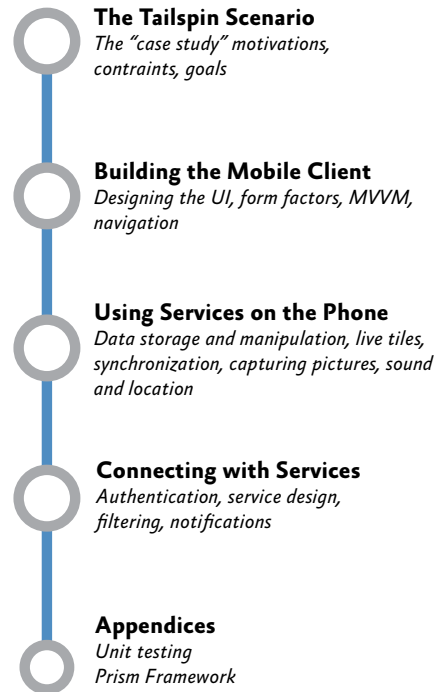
**The Tailspin Scenario**
*The "case study" motivations, contraints, goals*

**Building the Mobile Client**
*Designing the UI, form factors, MVVM, navigation*

**Using Services on the Phone**
*Data storage and manipulation, live tiles, synchronization, capturing pictures, sound and location*

**Connecting with Services**
*Authentication, service design, filtering, notifications*

**Appendices**
*Unit testing*
*Prism Framework*